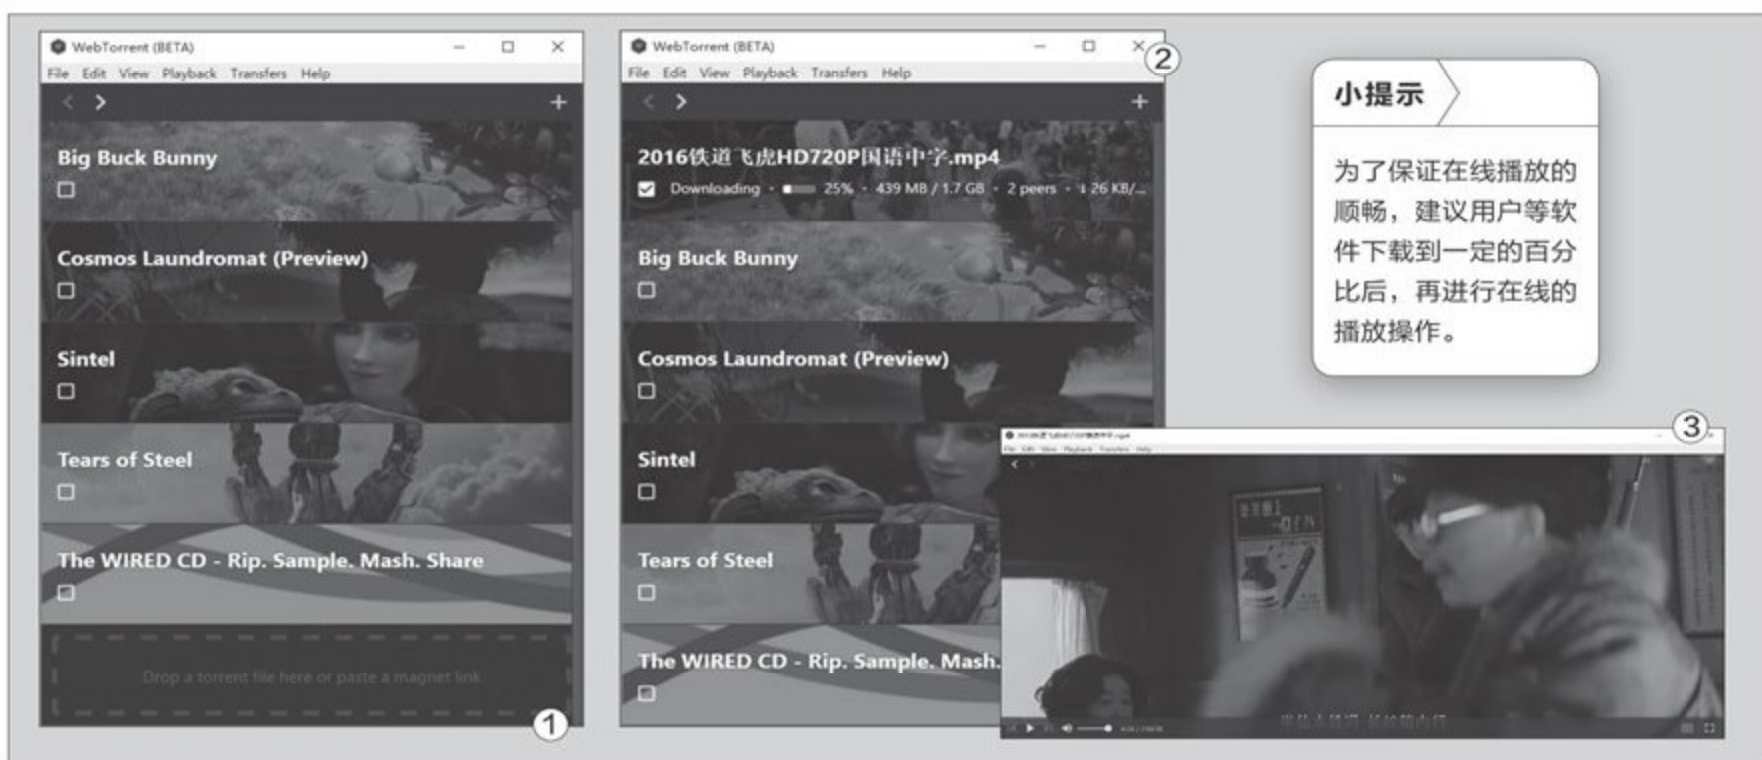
WebTorrent (BETA)

File Edit View Playback Transfers Help

Big Buck Bunny

Cosmos Laundromat (Preview)

Sintel

Tears of Steel

The WIRED CD - Rip. Sample. Mash. Share

Drop a torrent file here or paste a magnet link

①

WebTorrent (BETA)

File Edit View Playback Transfers Help

②

2016铁道飞虎HD720P国语中字.mp4

Downloading • 25% • 439 MB / 1.7 GB • 2 peers • ↓ 126 KB/...

Big Buck Bunny

Cosmos Laundromat (Preview)

Sintel

Tears of Steel

The WIRED CD - Rip. Sample. Mash.

小提示

为了保证在线播放的顺畅，建议用户等软件下载到一定的百分比后，再进行在线的播放操作。

③

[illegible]